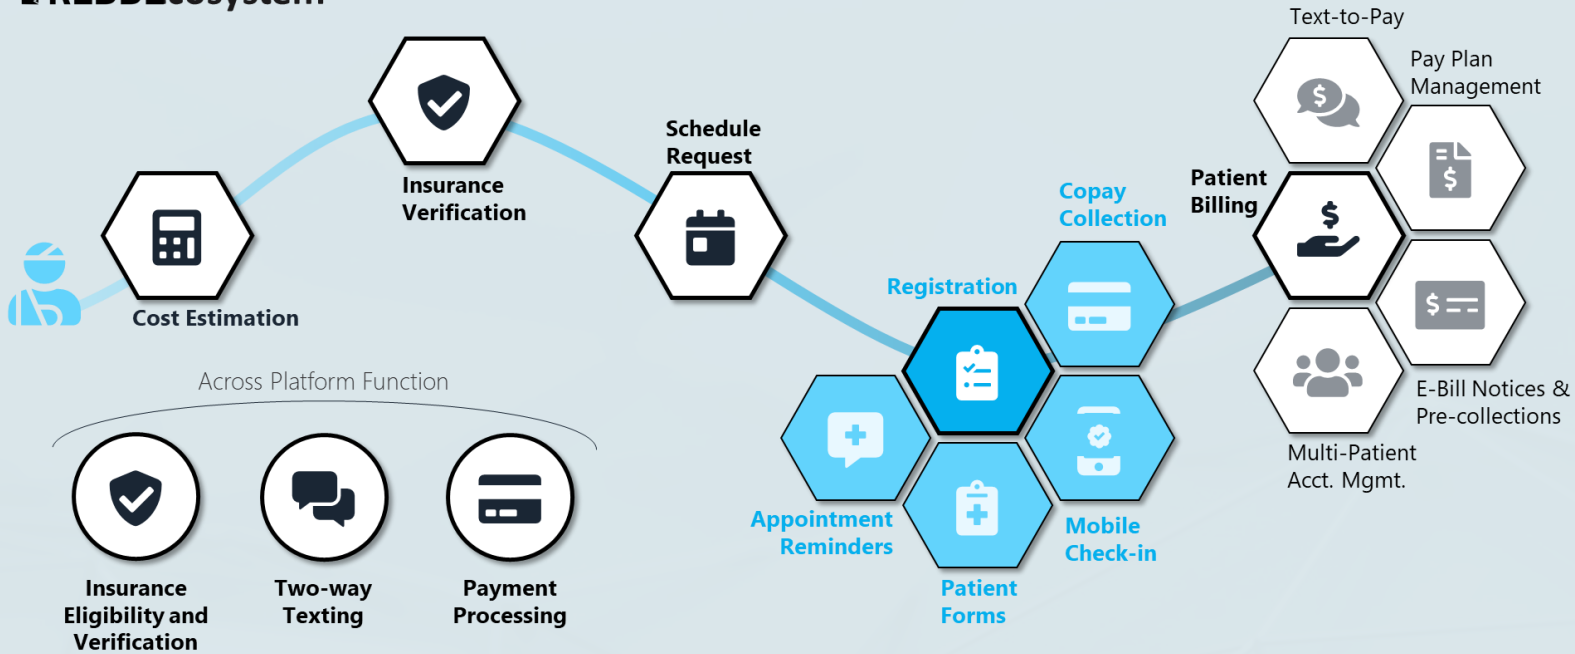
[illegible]

Insurance Verification

Schedule Request

Cost Estimation

Copay Collection

Registration

Patient Billing

Text-to-Pay

Pay Plan Management

E-Bill Notices & Pre-collections

Multi-Patient Acct. Mgmt.

Across Platform Function

Insurance Eligibility and Verification

Two-way Texting

Payment Processing

Appointment Reminders

Patient Forms

Mobile Check-in